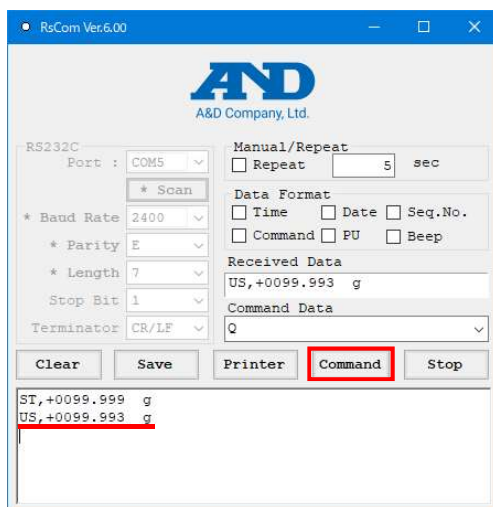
RsCom Ver.6.00

A&D

A&D Company, Ltd.

RS232C
Port : COM5
* Scan
* Baud Rate 2400
* Parity E
* Length 7
Stop Bit 1
Terminator CR/LF

Manual/Repeat
Repeat 5 sec

Data Format
Time
Date
Seq.No.
Command
PU
Beep

Received Data
US,+0099.993 g

Command Data
Q

Clear
Save
Printer
Command
Stop

ST,+0099.999 g
US,+0099.993 g